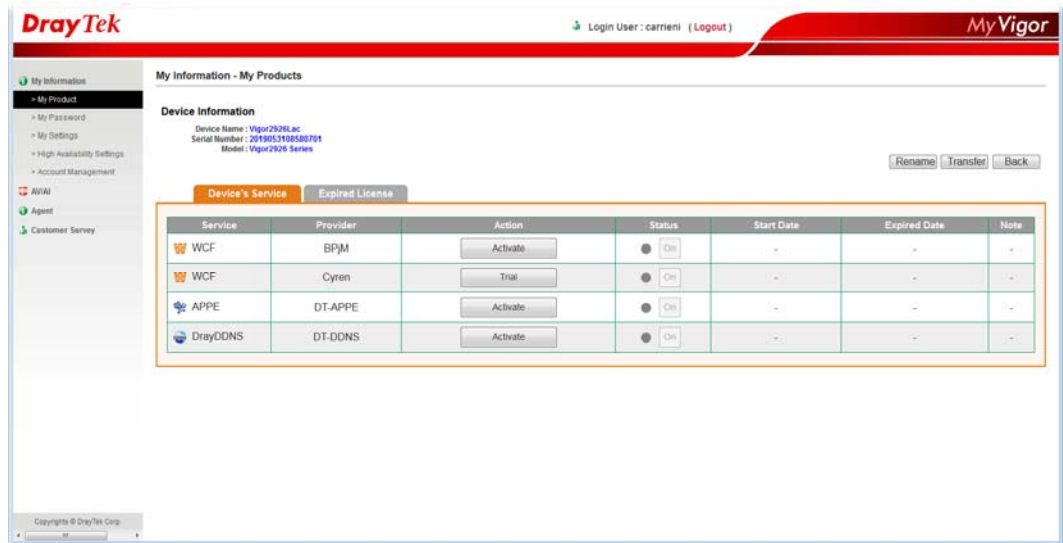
DrayTek

Login User : carrieni (Logout)

MyVigor

My Information
> My Product
> My Password
> My Settings
> High Availability Settings
> Account Management
AV/AI
Agent
Customer Servey

My Information - My Products

Device Information

Device Name : Vigor2926Lac
Serial Number : 2019053108580701
Model : Vigor2926 Series

Rename Transfer Back

Device's Service Expired License

| Service | Provider | Action | Status | Start Date | Expired Date | Note |
|---|---|---|---|---|---|---|
| WCF | BPjM | Activate | On | - | - | - |
| WCF | Cyren | Trial | On | - | - | - |
| APPE | DT-APPE | Activate | On | - | - | - |
| DrayDDNS | DT-DDNS | Activate | On | - | - | - |

Copyrights © DrayTek Corp.